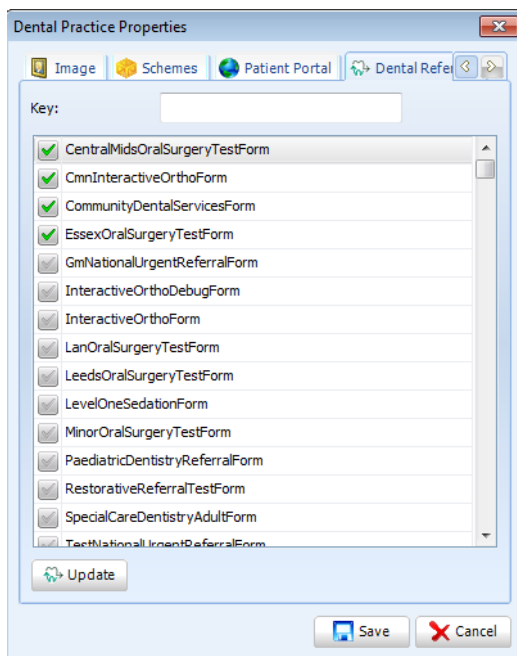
Dental Practice Properties

Image | Schemes | Patient Portal | Dental Refe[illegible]

Key:

CentralMidsOralSurgeryTestForm
CmnInteractiveOrthoForm
CommunityDentalServicesForm
EssexOralSurgeryTestForm
GmNationalUrgentReferralForm
InteractiveOrthoDebugForm
InteractiveOrthoForm
LanOralSurgeryTestForm
LeedsOralSurgeryTestForm
LevelOneSedationForm
MinorOralSurgeryTestForm
PaediatricDentistryReferralForm
RestorativeReferralTestForm
SpecialCareDentistryAdultForm
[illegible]

Update

Save
Cancel